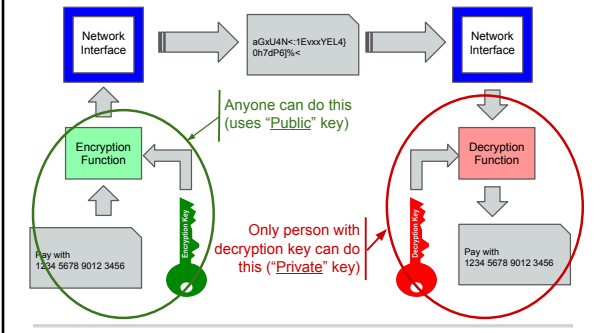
Network Interface

aGxU4N<:1EvxxYEL4}
0h7dP6]%<

Network Interface

Anyone can do this (uses "Public" key)

Encryption Function

Decryption Function

Encryption Key

Decryption Key

Only person with decryption key can do this ("Private" key)

Pay with
1234 5678 9012 3456

Pay with
1234 5678 9012 3456